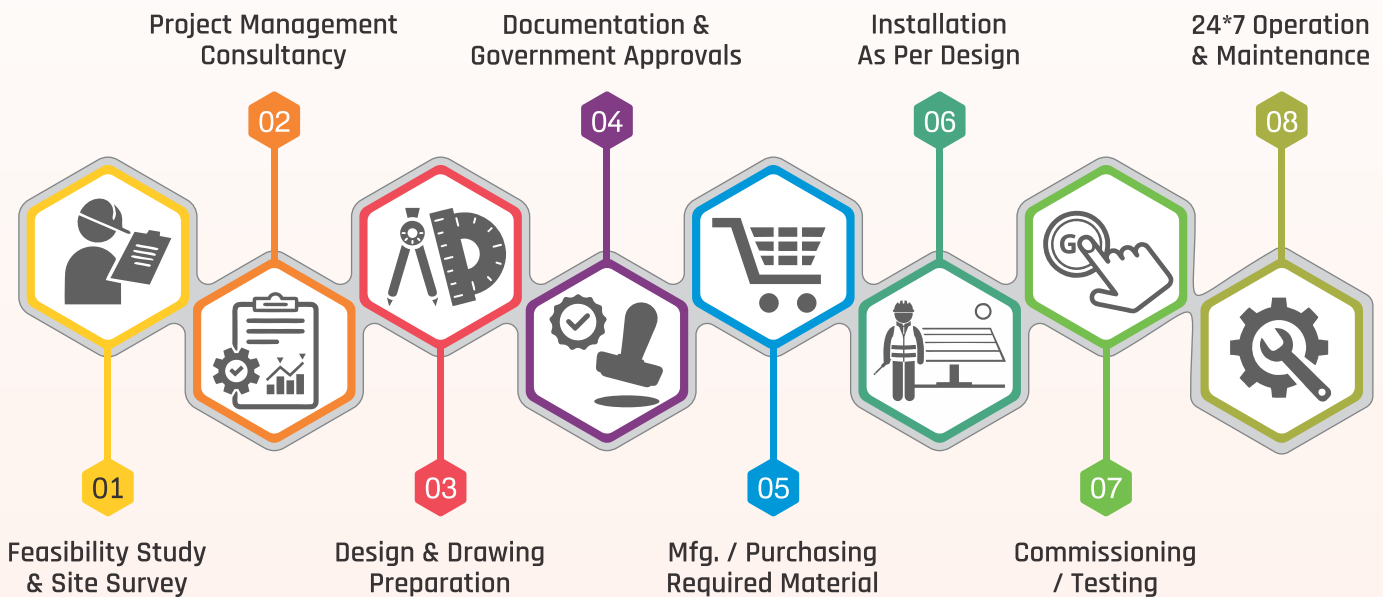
Project Management Consultancy

02

Documentation & Government Approvals

04

Installation As Per Design

06

24*7 Operation & Maintenance

08

GO

01

Feasibility Study & Site Survey

03

Design & Drawing Preparation

05

Mfg. / Purchasing Required Material

07

Commissioning / Testing